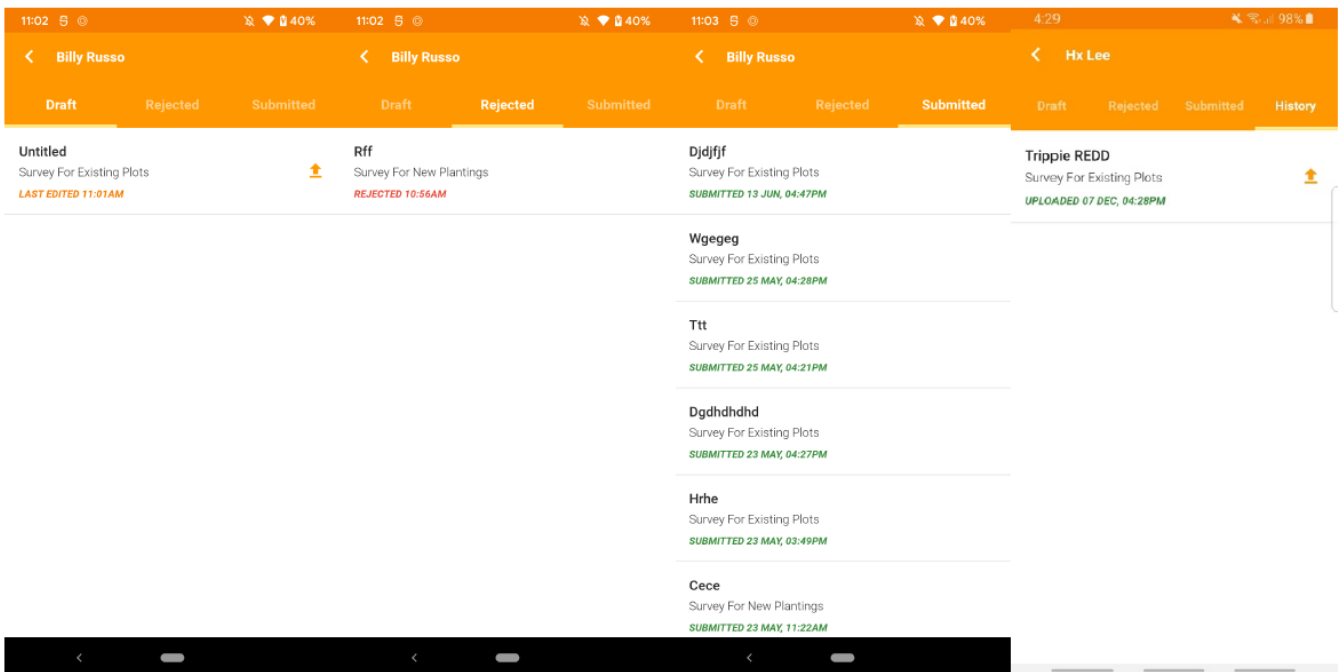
11:02 40%

Billy Russo

Draft Rejected Submitted

Untitled
Survey For Existing Plots
LAST EDITED 11:01AM

11:02 40%

Billy Russo

Draft Rejected Submitted

Rff
Survey For New Plantings
REJECTED 10:56AM

11:03 40%

Billy Russo

Draft Rejected Submitted

Djdjfjf
Survey For Existing Plots
SUBMITTED 13 JUN, 04:47PM

Wgegeg
Survey For Existing Plots
SUBMITTED 25 MAY, 04:28PM

Ttt
Survey For Existing Plots
SUBMITTED 25 MAY, 04:21PM

Dgdhdhdhd
Survey For Existing Plots
SUBMITTED 23 MAY, 04:27PM

Hrhe
Survey For Existing Plots
SUBMITTED 23 MAY, 03:49PM

Cece
Survey For New Plantings
SUBMITTED 23 MAY, 11:22AM

4:29 98%

Hx Lee

Draft Rejected Submitted History

Trippie REDD
Survey For Existing Plots
UPLOADED 07 DEC, 04:28PM